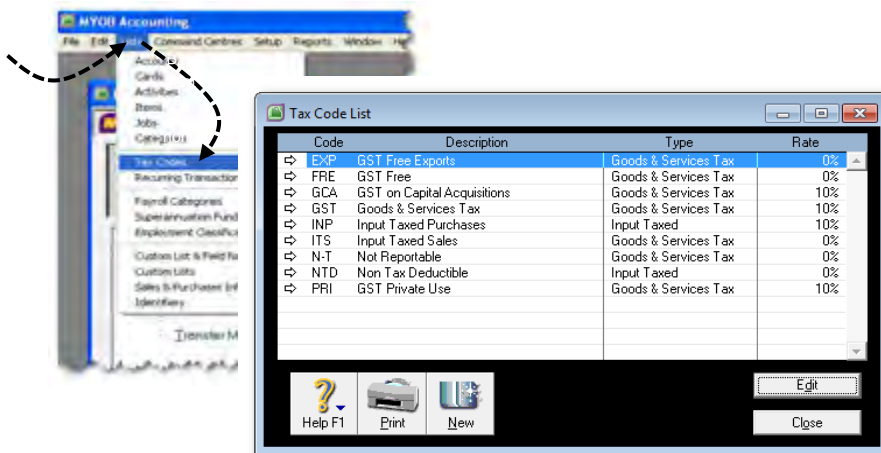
MYOB Accounting

File Edit Lists Command Centres Setup Reports Window He

Accounts
Cards
Activities
Items
Jobs
Categories
Tax Codes
Recurring Transaction
Payroll Categories
Superannuation Fund
Employment Classific
Custom List & Field N
Custom Lists
Sales & Purchases Inf
Identifiers

Transfer M

Tax Code List

| Code | Description | Type | Rate |
|---|---|---|---|
| EXP | GST Free Exports | Goods & Services Tax | 0% |
| FRE | GST Free | Goods & Services Tax | 0% |
| GCA | GST on Capital Acquisitions | Goods & Services Tax | 10% |
| GST | Goods & Services Tax | Goods & Services Tax | 10% |
| INP | Input Taxed Purchases | Input Taxed | 10% |
| ITS | Input Taxed Sales | Goods & Services Tax | 0% |
| N-T | Not Reportable | Goods & Services Tax | 0% |
| NTD | Non Tax Deductible | Input Taxed | 0% |
| PRI | GST Private Use | Goods & Services Tax | 10% |

Help F1
Print
New
Edit
Close